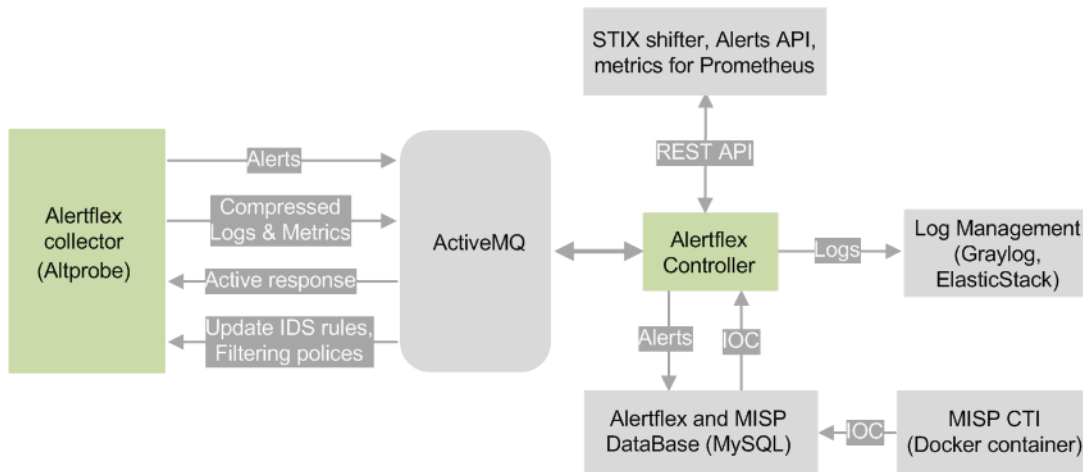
STIX shifter, Alerts API, metrics for Prometheus

REST API

Alertflex collector (Altprobe)

Alerts

Compressed Logs & Metrics

Active response

Update IDS rules, Filtering polices

ActiveMQ

Alertflex Controller

Logs

Log Management (Graylog, ElasticStack)

Alerts

IOC

Alertflex and MISP DataBase (MySQL)

IOC

MISP CTI (Docker container)